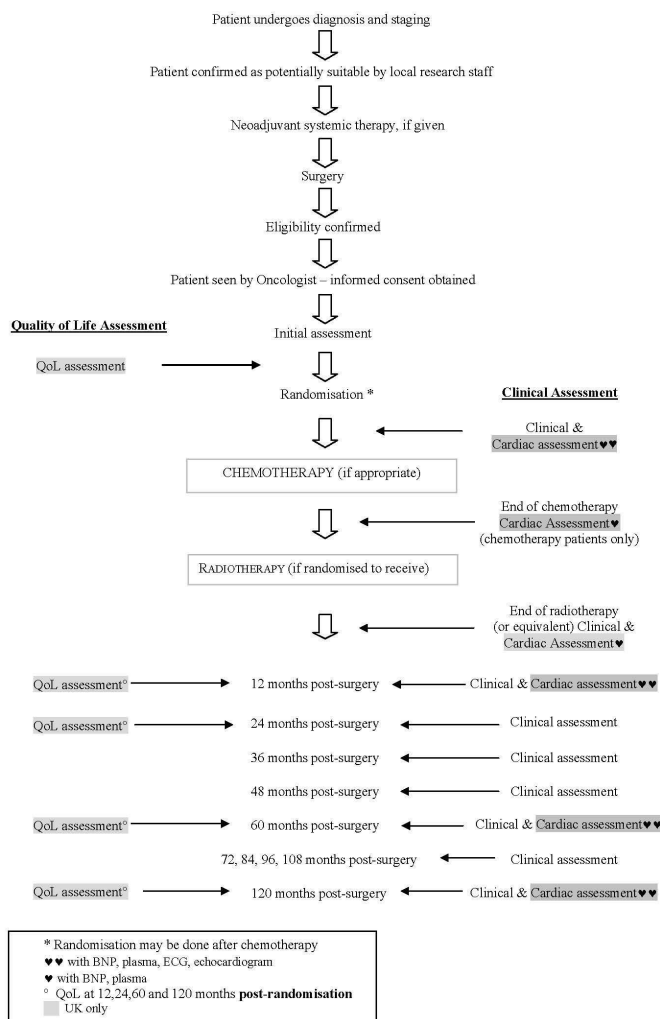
Patient undergoes diagnosis and staging

Patient confirmed as potentially suitable by local research staff

Neoadjuvant systemic therapy, if given

Surgery

Eligibility confirmed

Patient seen by Oncologist – informed consent obtained

Quality of Life Assessment

Initial assessment

QoL assessment

Randomisation *

Clinical Assessment

Clinical & Cardiac assessment♥♥

CHEMOTHERAPY (if appropriate)

End of chemotherapy Cardiac Assessment♥ (chemotherapy patients only)

RADIOTHERAPY (if randomised to receive)

End of radiotherapy (or equivalent) Clinical & Cardiac Assessment♥

QoL assessment° 12 months post-surgery Clinical & Cardiac assessment♥♥

QoL assessment° 24 months post-surgery Clinical assessment

36 months post-surgery Clinical assessment

48 months post-surgery Clinical assessment

QoL assessment° 60 months post-surgery Clinical & Cardiac assessment♥♥

72, 84, 96, 108 months post-surgery Clinical assessment

QoL assessment° 120 months post-surgery Clinical & Cardiac assessment♥♥

* Randomisation may be done after chemotherapy
♥♥ with BNP, plasma, ECG, echocardiogram
♥ with BNP, plasma
° QoL at 12,24,60 and 120 months **post-randomisation**
UK only